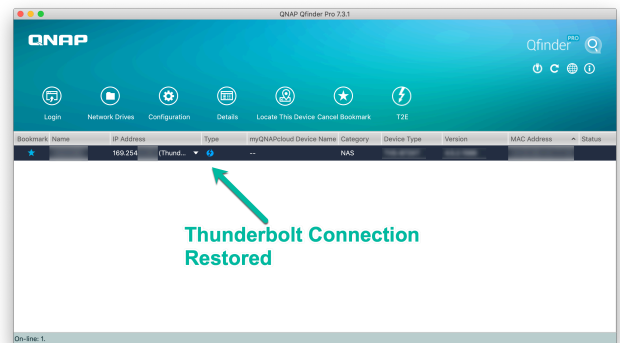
QNAP Qfinder Pro 7.3.1

QNAP

Qfinder PRO

Login Network Drives Configuration Details Locate This Device Cancel Bookmark T2E

| Bookmark | Name | IP Address | Type | myQNAPcloud Device Name | Category | Device Type | Version | MAC Address | Status |
|---|---|---|---|---|---|---|---|---|---|
| | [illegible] | 169.254 (Thund... | | -- | NAS | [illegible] | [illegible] | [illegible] | |

Thunderbolt Connection Restored

On-line: 1.